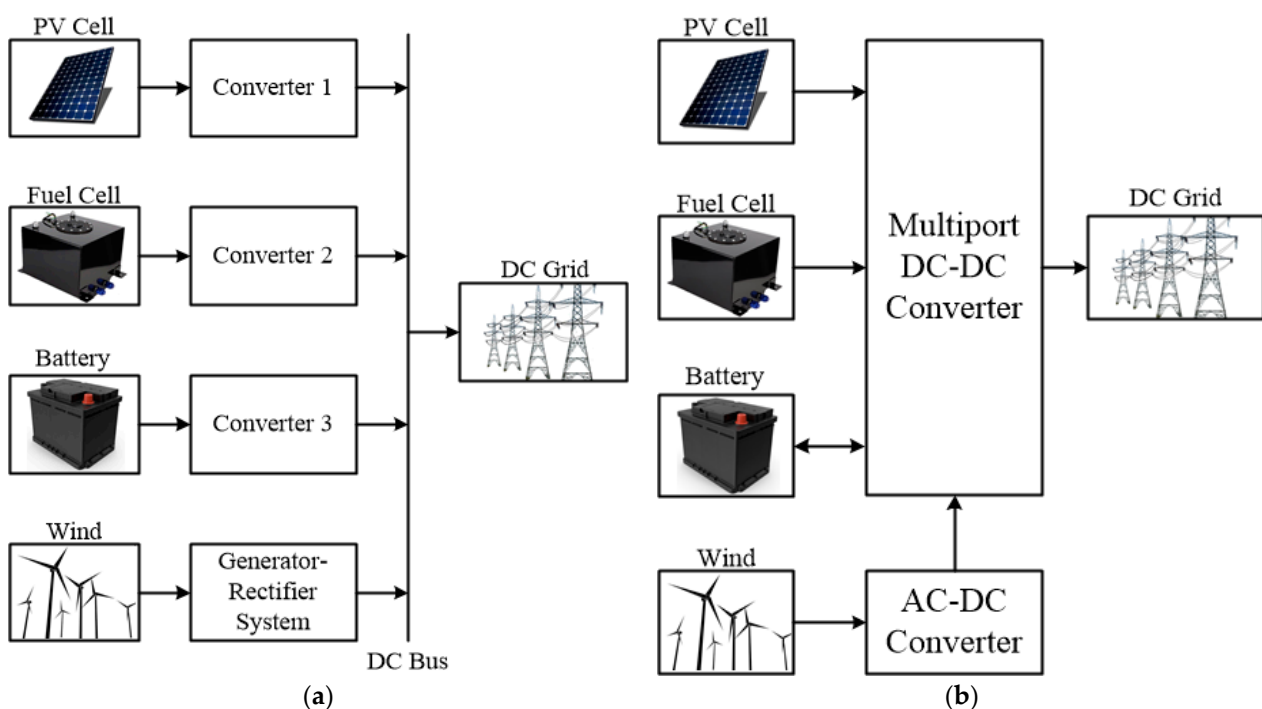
PV Cell

Converter 1

Fuel Cell

Converter 2

Battery

Converter 3

Wind

Generator-Rectifier System

DC Bus

DC Grid

(a)

PV Cell

Fuel Cell

Battery

Wind

Multiport DC-DC Converter

AC-DC Converter

DC Grid

(b)